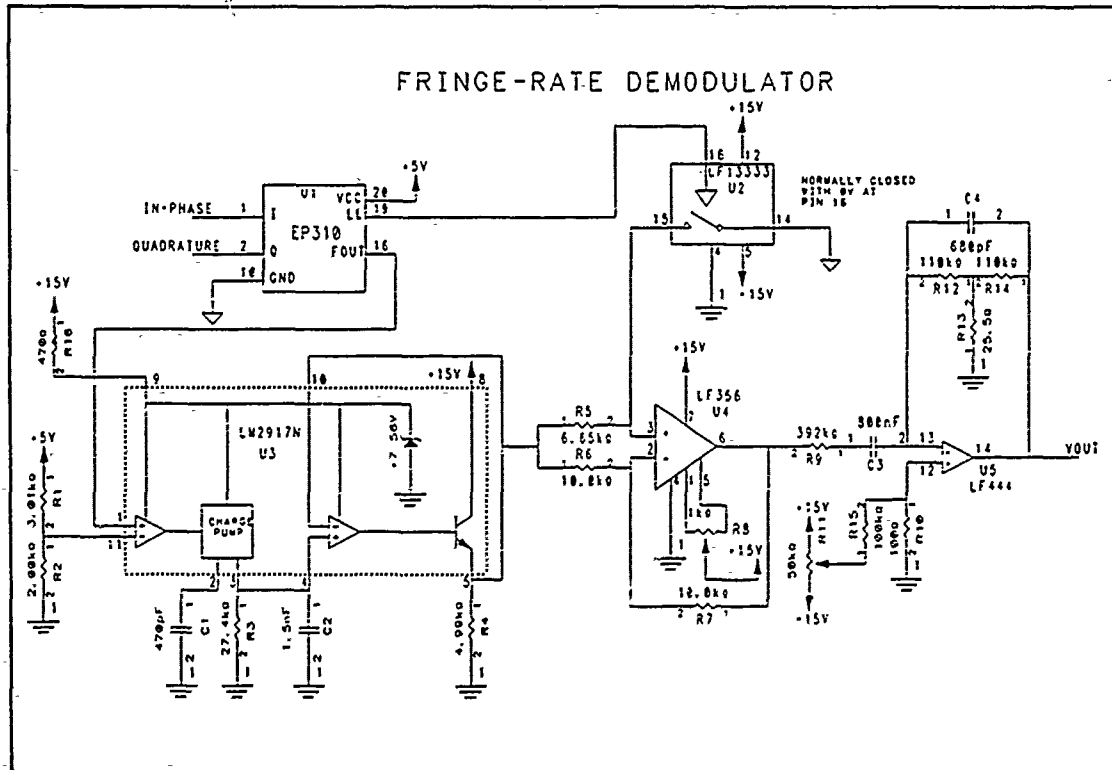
FRINGE-RATE DEMODULATOR

+5V

U1 VCC 20
LL 19
IN-PHASE 1 I
EP310
QUADRATURE 2 Q
FOUT 16
10 GND

+15V
16 12
LF13333
U2
NORMALLY CLOSED WITH 0V AT PIN 16
15 14
4 5
1 -15V

C4
1 2
680pF
110kΩ 110kΩ
R12 R14
R13
25.5Ω

+15V
470Ω
R16
9 10 +15V 8
LM2917N
U3
+7.56V
CHARGE PUMP
+5V
3.01kΩ
R1
2.00kΩ
R2
470pF
C1
27.4kΩ
R3
1.5nF
C2
4.99kΩ
R4

+15V
LF356
U4
R5
6.65kΩ
R6
10.8kΩ
1kΩ
R8
+15V
10.8kΩ
R7

392kΩ
R9
300nF
C3
13 14
12
U5
LF444
YOUT
+15V
R11
50kΩ
-15V
R15
100kΩ
R10
100Ω